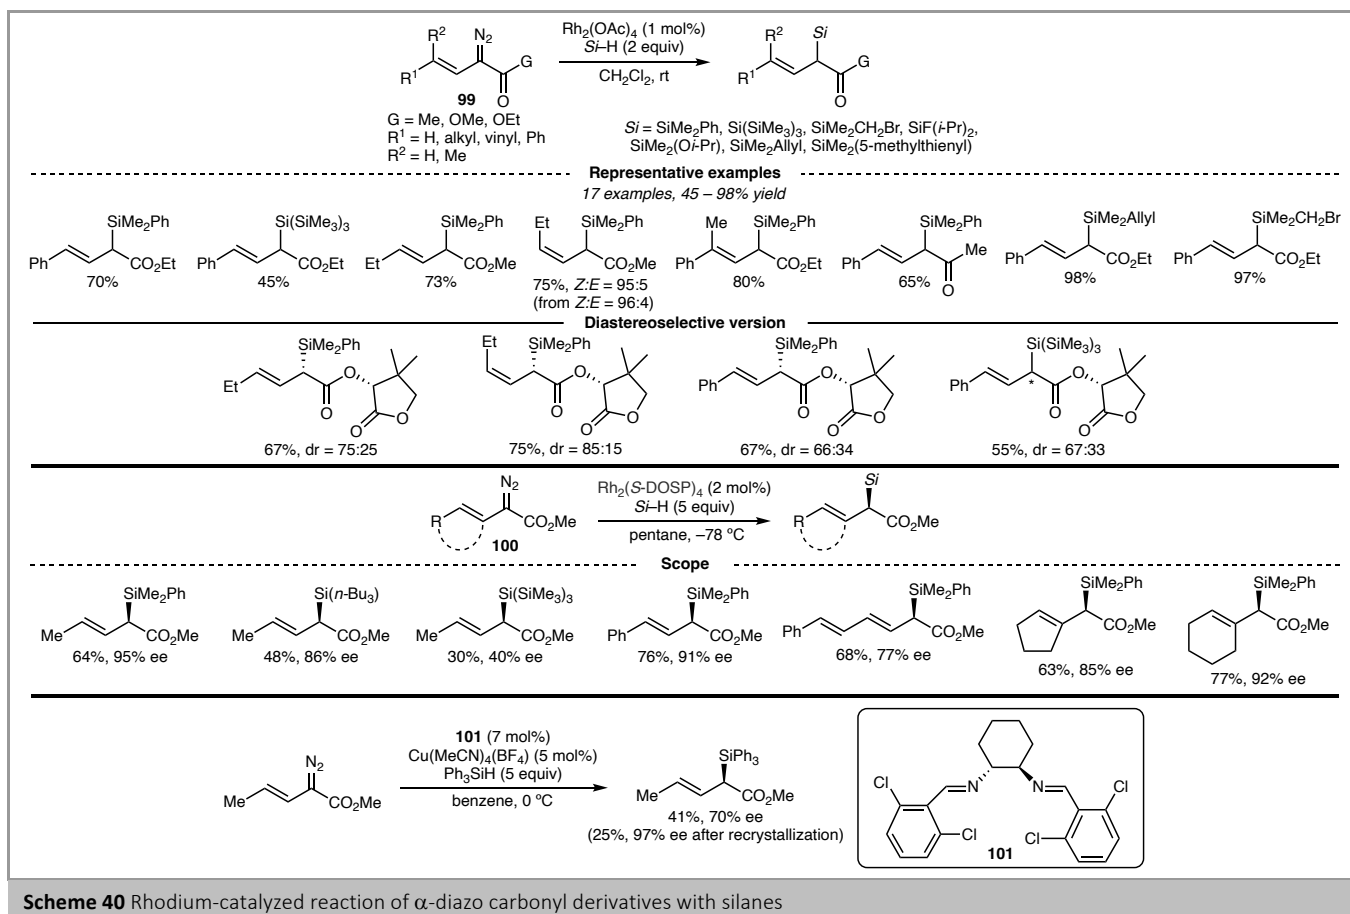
$R^2$ $N_2$ $R^1$ G O **99**
G = Me, OMe, OEt
$R^1$ = H, alkyl, vinyl, Ph
$R^2$ = H, Me

$Rh_2(OAc)_4$ (1 mol%)
*Si*–H (2 equiv)
$CH_2Cl_2$, rt

$R^2$ *Si* $R^1$ G O

*Si* = $SiMe_2Ph$, $Si(SiMe_3)_3$, $SiMe_2CH_2Br$, $SiF(i\text{-}Pr)_2$, $SiMe_2(Oi\text{-}Pr)$, $SiMe_2Allyl$, $SiMe_2$(5-methylthienyl)

**Representative examples**
*17 examples, 45 – 98% yield*

$SiMe_2Ph$ Ph $CO_2Et$ 70%
$Si(SiMe_3)_3$ Ph $CO_2Et$ 45%
$SiMe_2Ph$ Et $CO_2Me$ 73%
Et $SiMe_2Ph$ $CO_2Me$ 75%, *Z*:*E* = 95:5 (from *Z*:*E* = 96:4)
Me $SiMe_2Ph$ Ph $CO_2Et$ 80%
$SiMe_2Ph$ Ph Me O 65%
$SiMe_2Allyl$ Ph $CO_2Et$ 98%
$SiMe_2CH_2Br$ Ph $CO_2Et$ 97%

**Diastereoselective version**

$SiMe_2Ph$ Et O O O 67%, dr = 75:25
Et $SiMe_2Ph$ O O O 75%, dr = 85:15
$SiMe_2Ph$ Ph O O O 67%, dr = 66:34
$Si(SiMe_3)_3$ Ph * O O O 55%, dr = 67:33

$N_2$ R $CO_2Me$ **100**
$Rh_2$(*S*-DOSP)$_4$ (2 mol%)
*Si*–H (5 equiv)
pentane, –78 ºC
*Si* R $CO_2Me$

**Scope**

$SiMe_2Ph$ Me $CO_2Me$ 64%, 95% ee
$Si(n\text{-}Bu_3)$ Me $CO_2Me$ 48%, 86% ee
$Si(SiMe_3)_3$ Me $CO_2Me$ 30%, 40% ee
$SiMe_2Ph$ Ph $CO_2Me$ 76%, 91% ee
$SiMe_2Ph$ Ph $CO_2Me$ 68%, 77% ee
$SiMe_2Ph$ $CO_2Me$ 63%, 85% ee
$SiMe_2Ph$ $CO_2Me$ 77%, 92% ee

$N_2$ Me $CO_2Me$
**101** (7 mol%)
$Cu(MeCN)_4(BF_4)$ (5 mol%)
$Ph_3SiH$ (5 equiv)
benzene, 0 ºC
$SiPh_3$ Me $CO_2Me$
41%, 70% ee
(25%, 97% ee after recrystallization)

Cl N N Cl Cl Cl **101**

**Scheme 40** Rhodium-catalyzed reaction of $\alpha$-diazo carbonyl derivatives with silanes